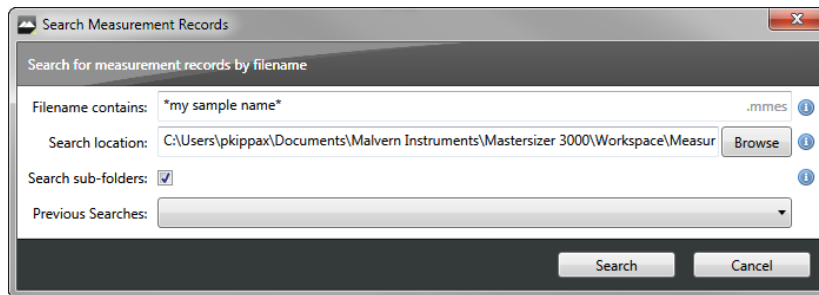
Search Measurement Records

Search for measurement records by filename

Filename contains: *my sample name* .mmes

Search location: C:\Users\pkippax\Documents\Malvern Instruments\Mastersizer 3000\Workspace\Measur Browse

Search sub-folders:

Previous Searches:

Search Cancel